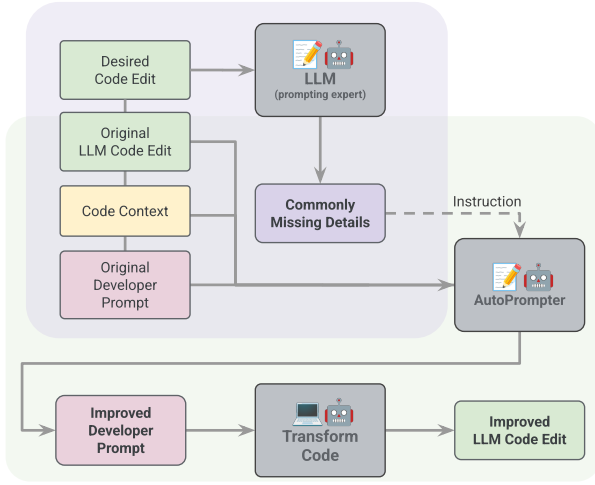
Desired Code Edit

LLM
(prompting expert)

Original LLM Code Edit

Code Context

Commonly Missing Details

Instruction

Original Developer Prompt

AutoPrompter

Improved Developer Prompt

Transform Code

Improved LLM Code Edit